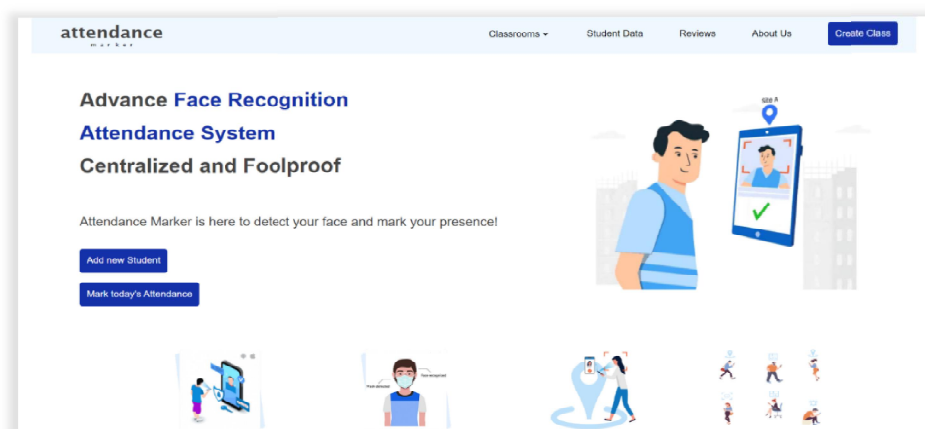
attendance
marker

Classrooms ▾ Student Data Reviews About Us Create Class

Advance Face Recognition
Attendance System
Centralized and Foolproof

Attendance Marker is here to detect your face and mark your presence!

Add new Student

Mark today's Attendance

Site A

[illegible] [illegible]